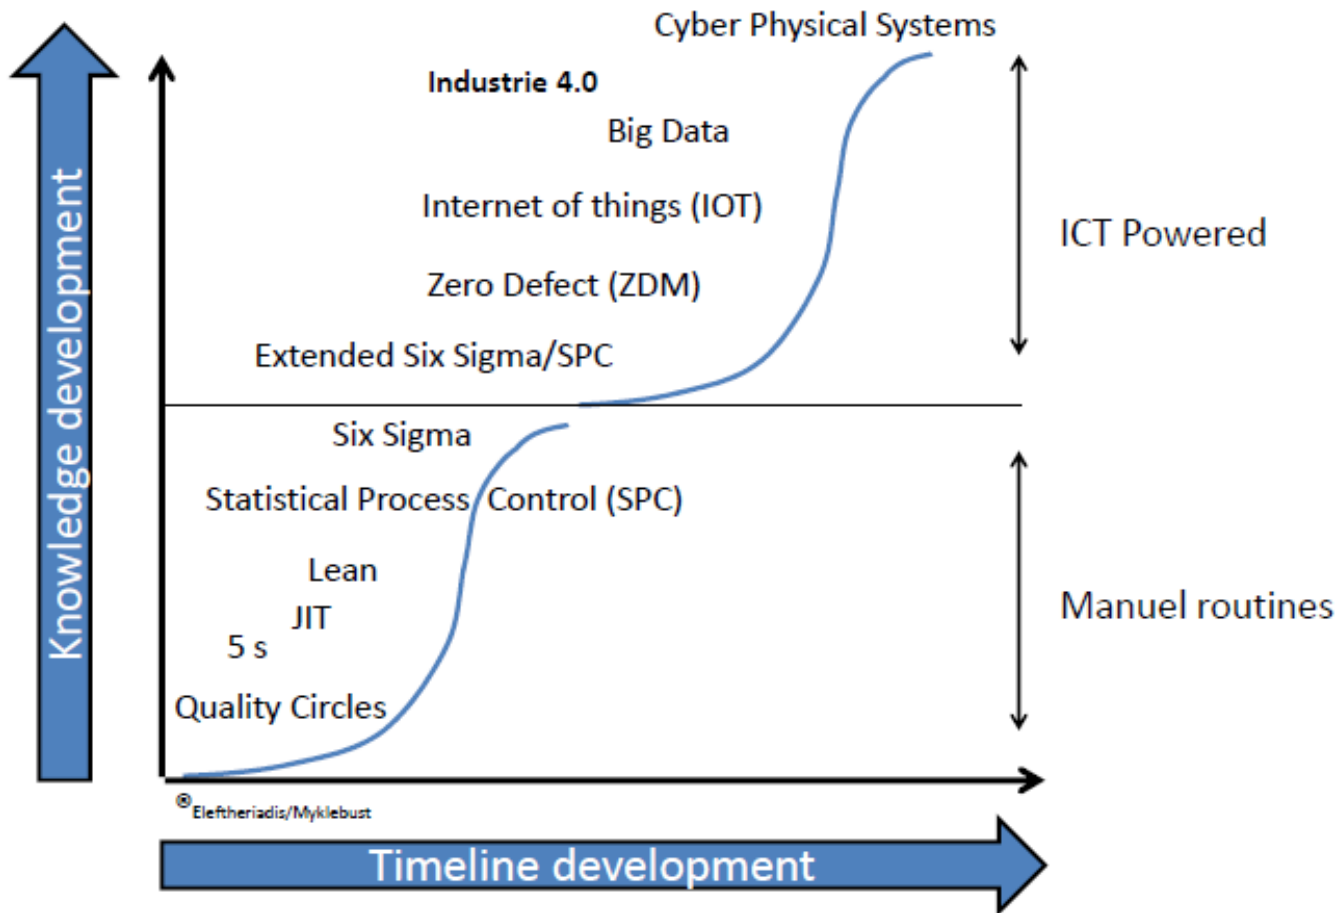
Knowledge development

Cyber Physical Systems

Industrie 4.0

Big Data

Internet of things (IOT)

Zero Defect (ZDM)

Extended Six Sigma/SPC

ICT Powered

Six Sigma

Statistical Process Control (SPC)

Lean

JIT

5 s

Quality Circles

Manuel routines

®Eleftheriadis/Myklebust

Timeline development